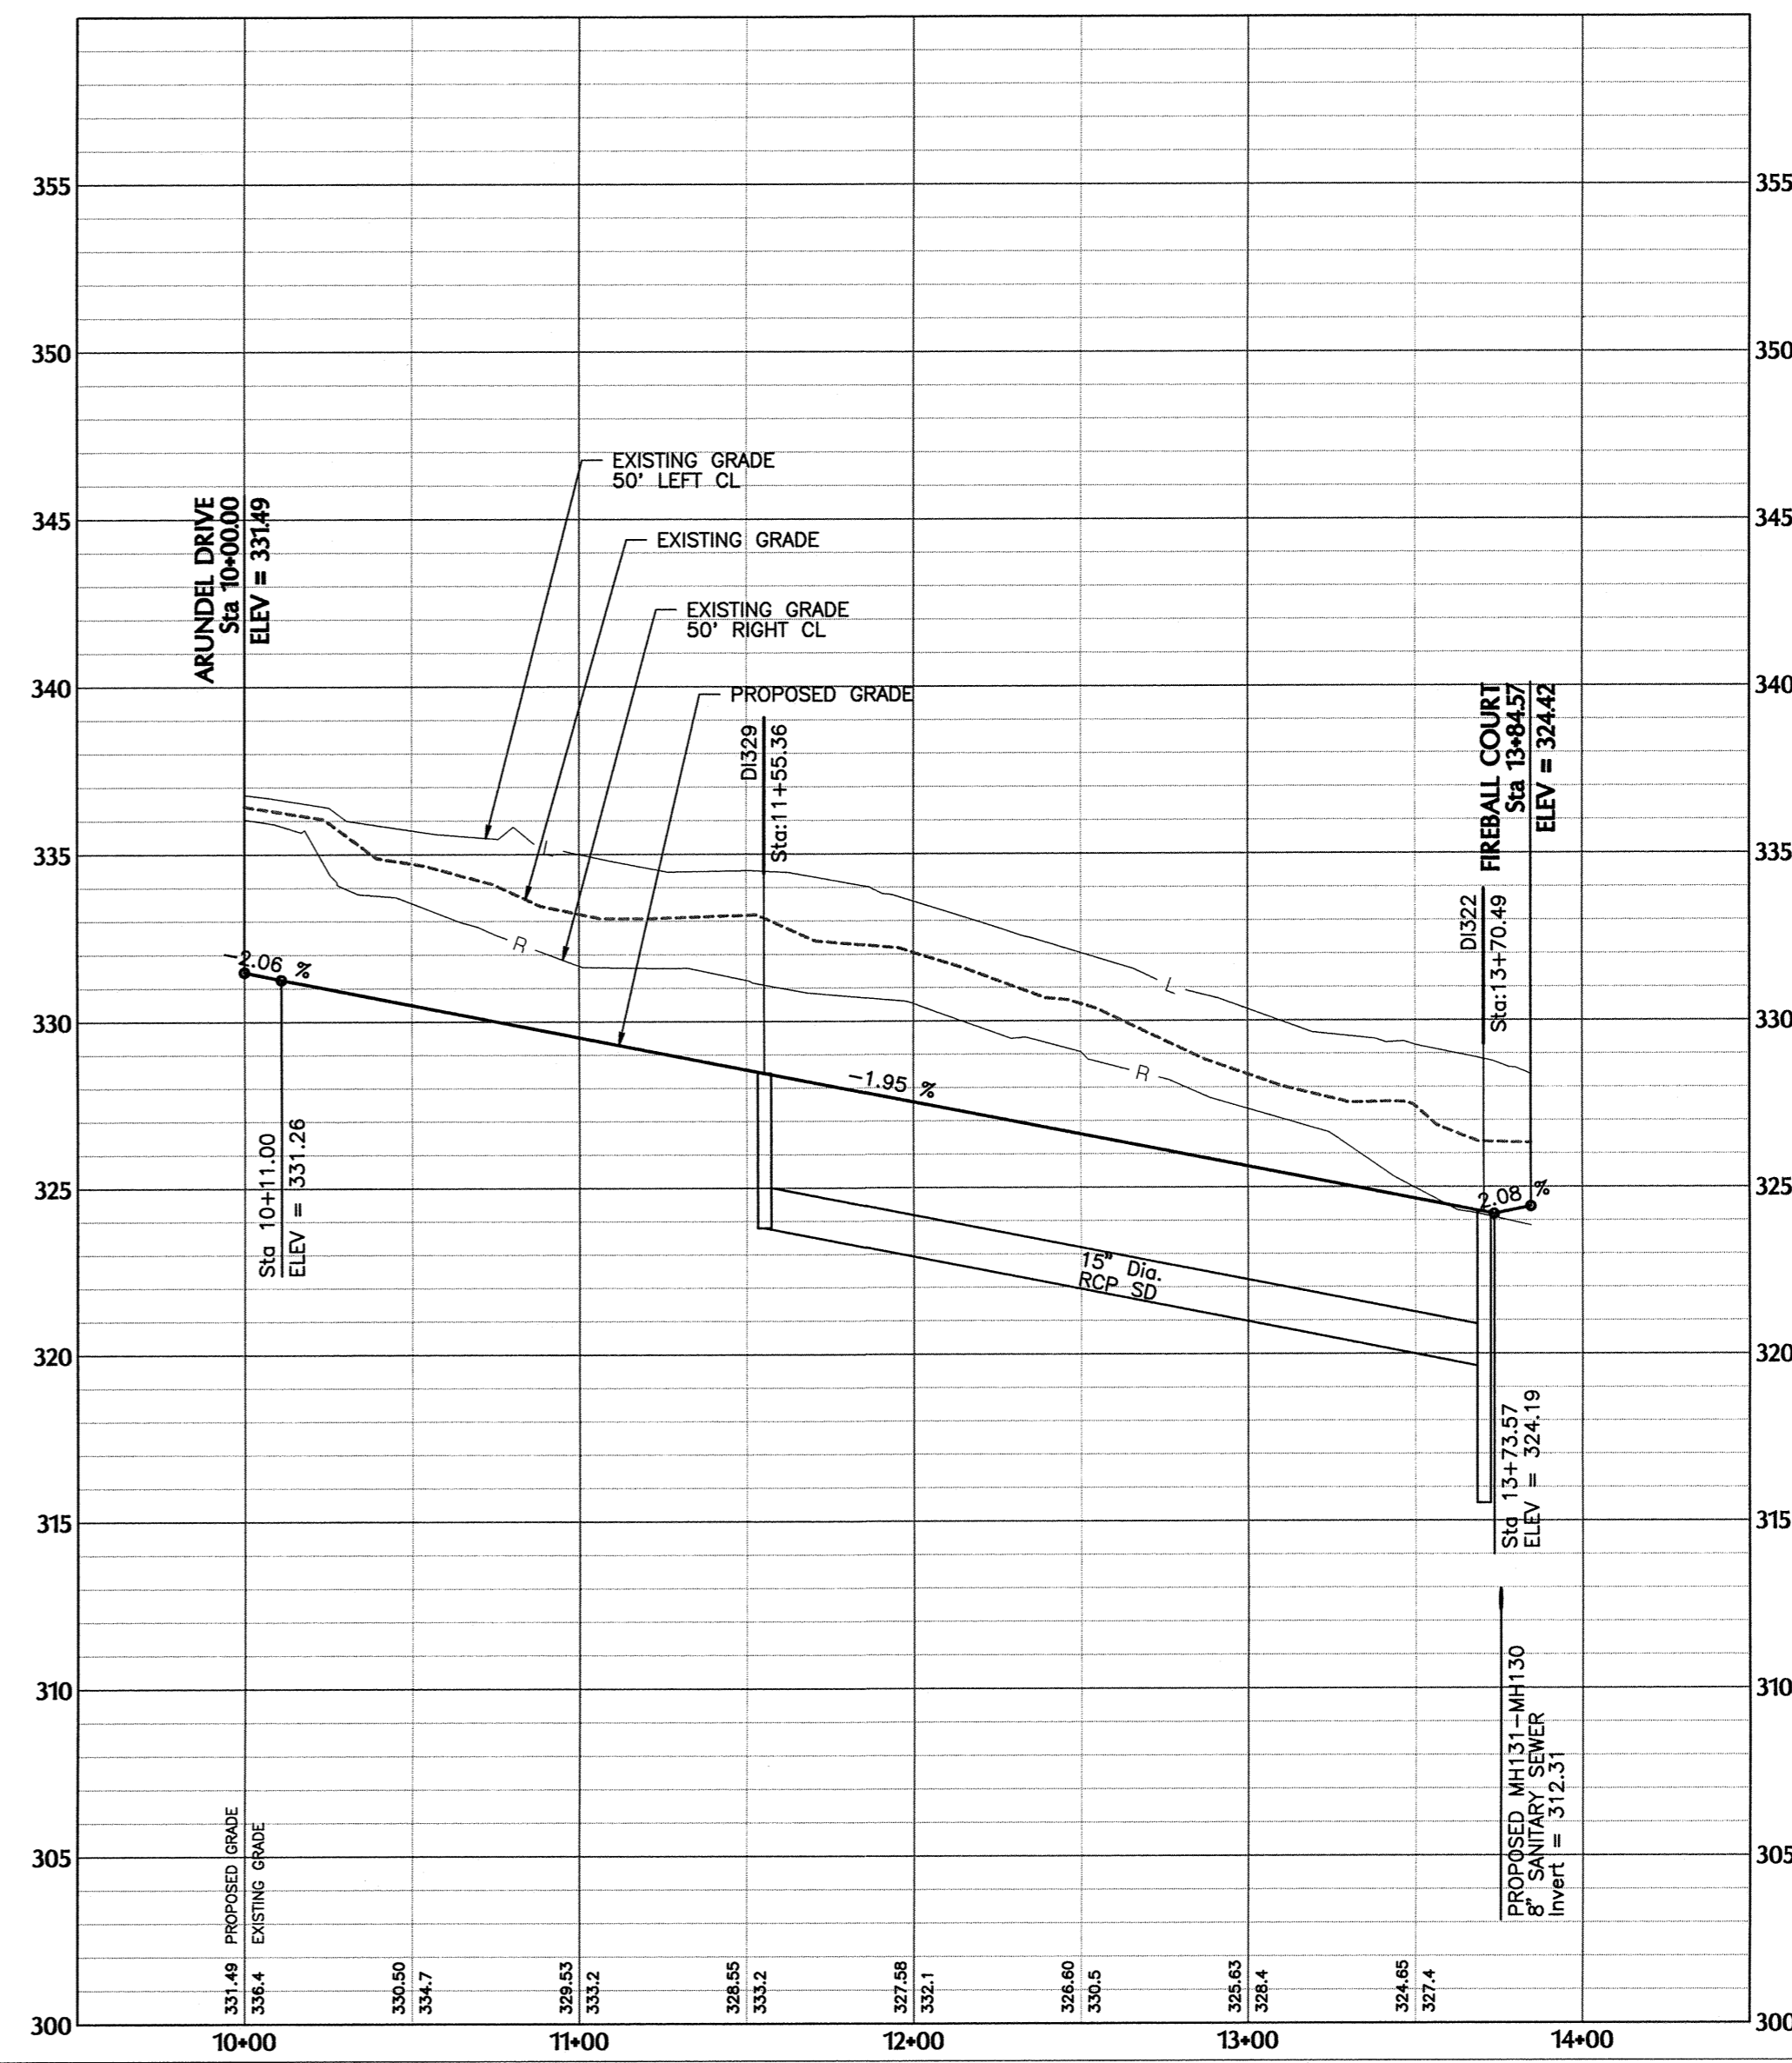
355
350
345
340
335
330
325
320
315
310
305
300

355
350
345
340
335
330
325
320
315
310
305
300

ARUNDEL DRIVE
Sta 10+00.00
ELEV = 331.49

EXISTING GRADE
50' LEFT CL

EXISTING GRADE

EXISTING GRADE
50' RIGHT CL

PROPOSED GRADE

DI329
Sta:11+55.36

FIREBALL COURT
Sta 13+84.57
ELEV = 324.42

DI322
Sta:13+70.49

L
R
L
R

-2.06 %
-1.95 %
2.08 %

Sta 10+11.00
ELEV = 331.26

15" Dia.
RCP SD

Sta 13+73.57
ELEV = 324.19

PROPOSED MH131-MH130
8" SANITARY SEWER
Invert = 312.31

PROPOSED GRADE
EXISTING GRADE

| 331.49 | 336.4 | 330.50 | 334.7 | 329.53 | 333.2 | 328.55 | 333.2 | 327.58 | 332.1 | 326.60 | 330.5 | 325.63 | 328.4 | 324.65 | 327.4 |
|---|---|---|---|---|---|---|---|---|---|---|---|---|---|---|---|

10+00
11+00
12+00
13+00
14+00